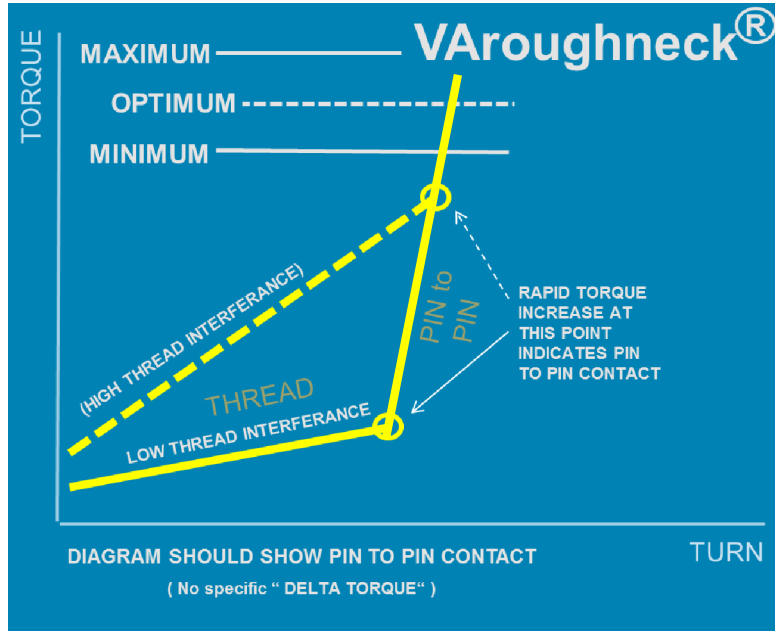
TORQUE

MAXIMUM

VAroughneck®

OPTIMUM

MINIMUM

(HIGH THREAD INTERFERANCE)

PIN to PIN

RAPID TORQUE INCREASE AT THIS POINT INDICATES PIN TO PIN CONTACT

THREAD

LOW THREAD INTERFERANCE

DIAGRAM SHOULD SHOW PIN TO PIN CONTACT

( No specific " DELTA TORQUE" )

TURN